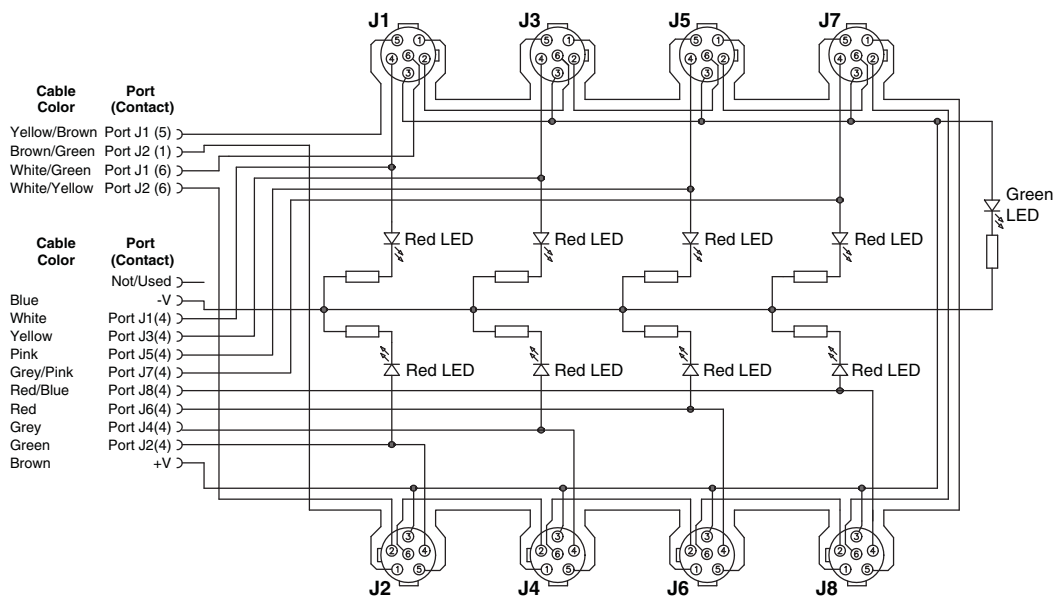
J1 J3 J5 J7

Cable Color | Port (Contact)
Yellow/Brown Port J1 (5)
Brown/Green Port J2 (1)
White/Green Port J1 (6)
White/Yellow Port J2 (6)

Cable Color | Port (Contact)
Not/Used
Blue -V
White Port J1(4)
Yellow Port J3(4)
Pink Port J5(4)
Grey/Pink Port J7(4)
Red/Blue Port J8(4)
Red Port J6(4)
Grey Port J4(4)
Green Port J2(4)
Brown +V

Red LED Red LED Red LED Red LED
Green LED
Red LED Red LED Red LED Red LED

J2 J4 J6 J8

⑤ ① ④ ⑥ ② ③ (×4)
③ ② ⑥ ④ ① ⑤ (×4)